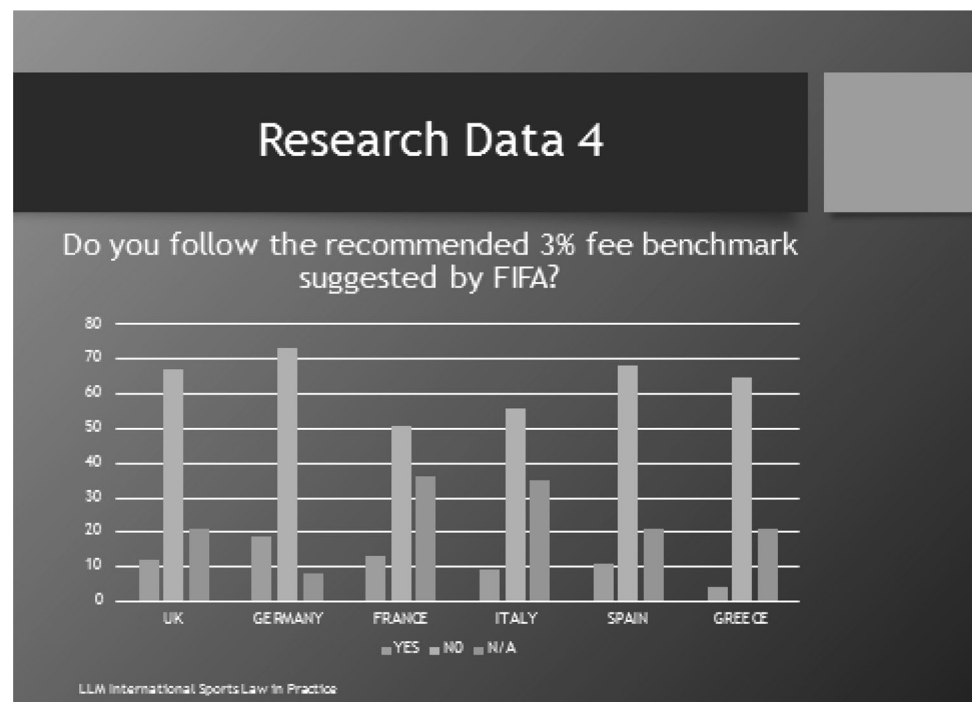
Research Data 4

Do you follow the recommended 3% fee benchmark suggested by FIFA?

80
70
60
50
40
30
20
10
0

UK
GERMANY
FRANCE
ITALY
SPAIN
GREECE

YES NO N/A

LLM International Sports Law in Practice